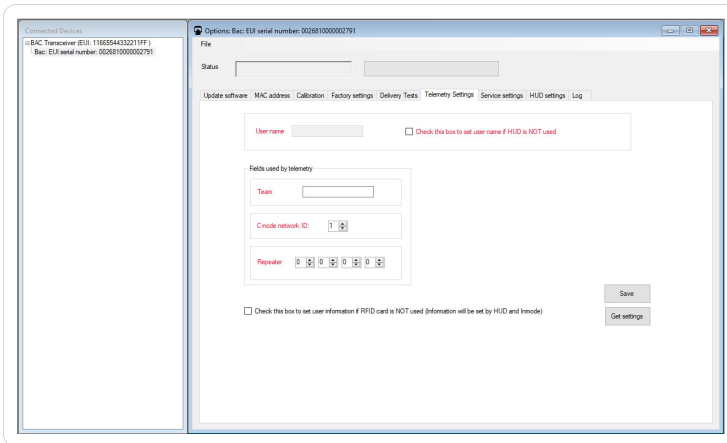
Connected Devices

BAC Transceiver (EUI: 11665544332211FF)
Bac: EUI serial number: 0026810000002791

Options: Bac: EUI serial number: 0026810000002791

File

Status

Update software | MAC address | Calibration | Factory settings | Delivery Tests | Telemetry Settings | Service settings | HUD settings | Log

User name

Check this box to set user name if HUD is NOT used

Fields used by telemetry

Team

C-node network ID: 1

Repeater 0 0 0 0

Save

Check this box to set user information if RFID card is NOT used (Information will be set by HUD and Inmode)

Get settings